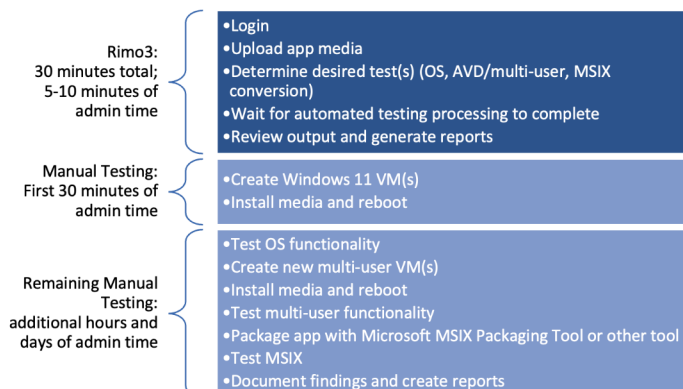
Rimo3:
30 minutes total;
5-10 minutes of
admin time

•Login
•Upload app media
•Determine desired test(s) (OS, AVD/multi-user, MSIX conversion)
•Wait for automated testing processing to complete
•Review output and generate reports

Manual Testing:
First 30 minutes of
admin time

•Create Windows 11 VM(s)
•Install media and reboot

Remaining Manual
Testing:
additional hours and
days of admin time

•Test OS functionality
•Create new multi-user VM(s)
•Install media and reboot
•Test multi-user functionality
•Package app with Microsoft MSIX Packaging Tool or other tool
•Test MSIX
•Document findings and create reports